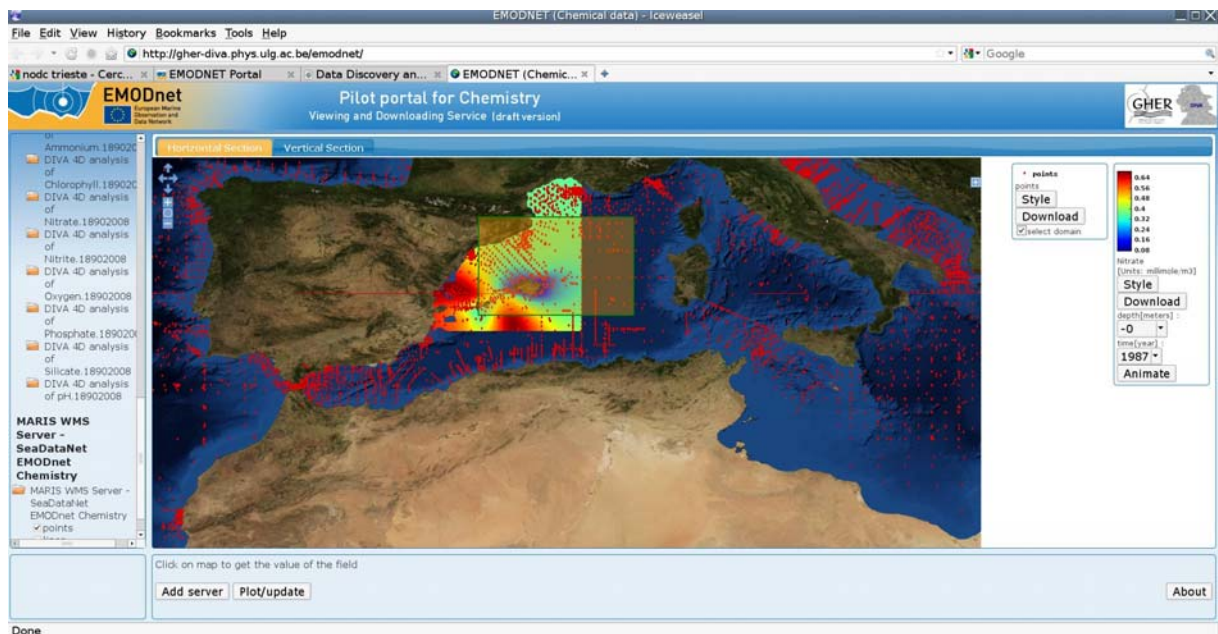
EMODNET (Chemical data) - Iceweasel

File Edit View History Bookmarks Tools Help

http://gher-diva.phys.ulg.ac.be/emodnet/

Google

nodc trieste - Cerc... × EMODNET Portal × Data Discovery an... × EMODNET (Chemic... × +

EMODnet
European Marine Observation and Data Network

Pilot portal for Chemistry
Viewing and Downloading Service (draft version)

GHER

of Ammonium.189020
DIVA 4D analysis of Chlorophyll.189020
DIVA 4D analysis of Nitrate.18902008
DIVA 4D analysis of Nitrite.18902008
DIVA 4D analysis of Oxygen.18902008
DIVA 4D analysis of Phosphate.189020
DIVA 4D analysis of Silicate.18902008
DIVA 4D analysis of pH.18902008

MARIS WMS Server - SeaDataNet EMODnet Chemistry

MARIS WMS Server - SeaDataNet EMODnet Chemistry
points

Horizontal Section | Vertical Section

points
points
Style
Download
select domain

0.64
0.56
0.48
0.4
0.32
0.24
0.16
0.08
Nitrate
[Units: millimole/m3]
Style
Download
depth[meters] :
-0
time[year] :
1987
Animate

Click on map to get the value of the field

Add server | Plot/update

About

Done